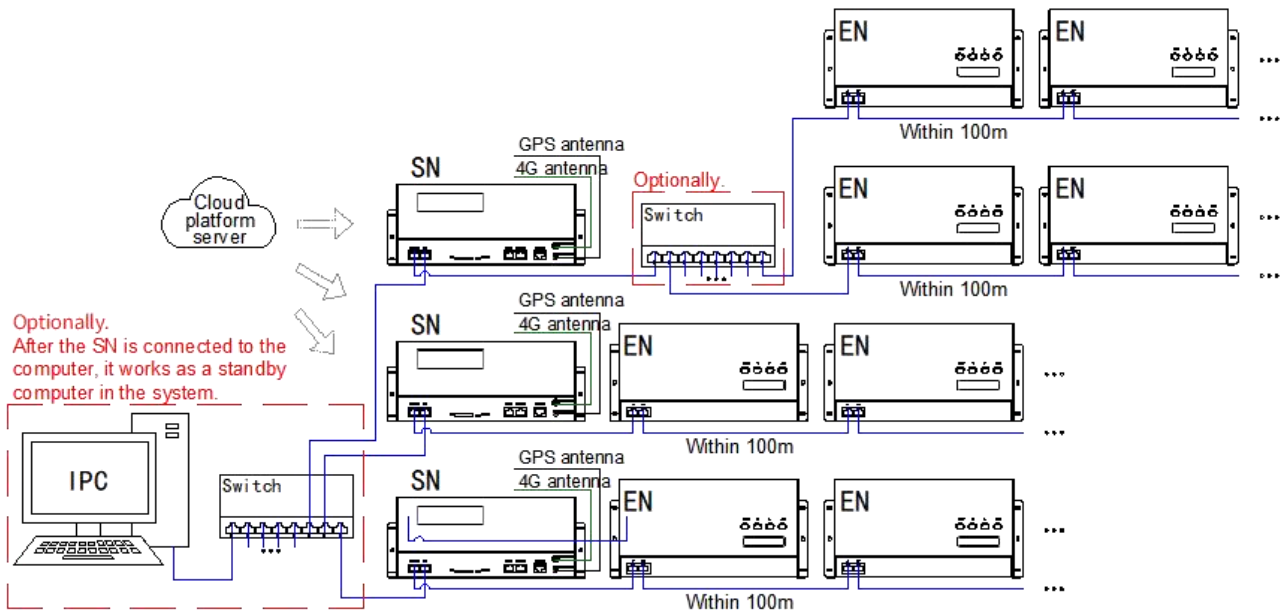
EN

EN

Within 100m

GPS antenna

4G antenna

SN

Optionally.

Switch

EN

EN

Cloud platform server

Within 100m

GPS antenna

4G antenna

SN

EN

EN

Optionally.
After the SN is connected to the computer, it works as a standby computer in the system.

Within 100m

GPS antenna

4G antenna

SN

EN

EN

IPC

Switch

Within 100m